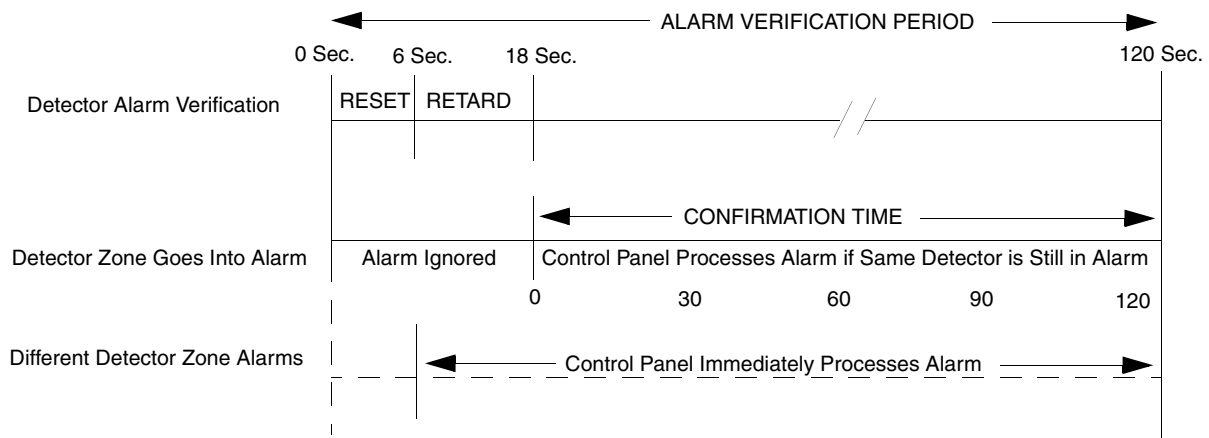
ALARM VERIFICATION PERIOD

0 Sec. 6 Sec. 18 Sec. 120 Sec.

Detector Alarm Verification RESET RETARD

CONFIRMATION TIME

Detector Zone Goes Into Alarm Alarm Ignored Control Panel Processes Alarm if Same Detector is Still in Alarm

0 30 60 90 120

Different Detector Zone Alarms Control Panel Immediately Processes Alarm